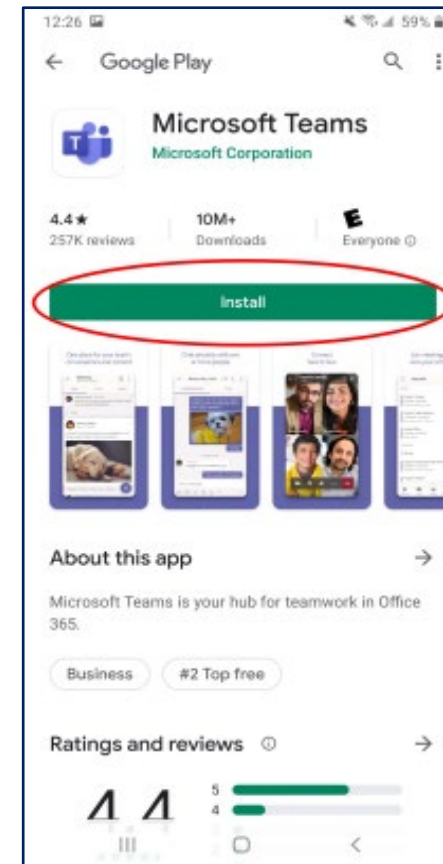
12:26
59%

Google Play

Microsoft Teams
Microsoft Corporation

4.4★
257K reviews

10M+
Downloads

E
Everyone ⓘ

Install

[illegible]

About this app →

Microsoft Teams is your hub for teamwork in Office 365.

Business
#2 Top free

Ratings and reviews ⓘ →

4.4
5
4